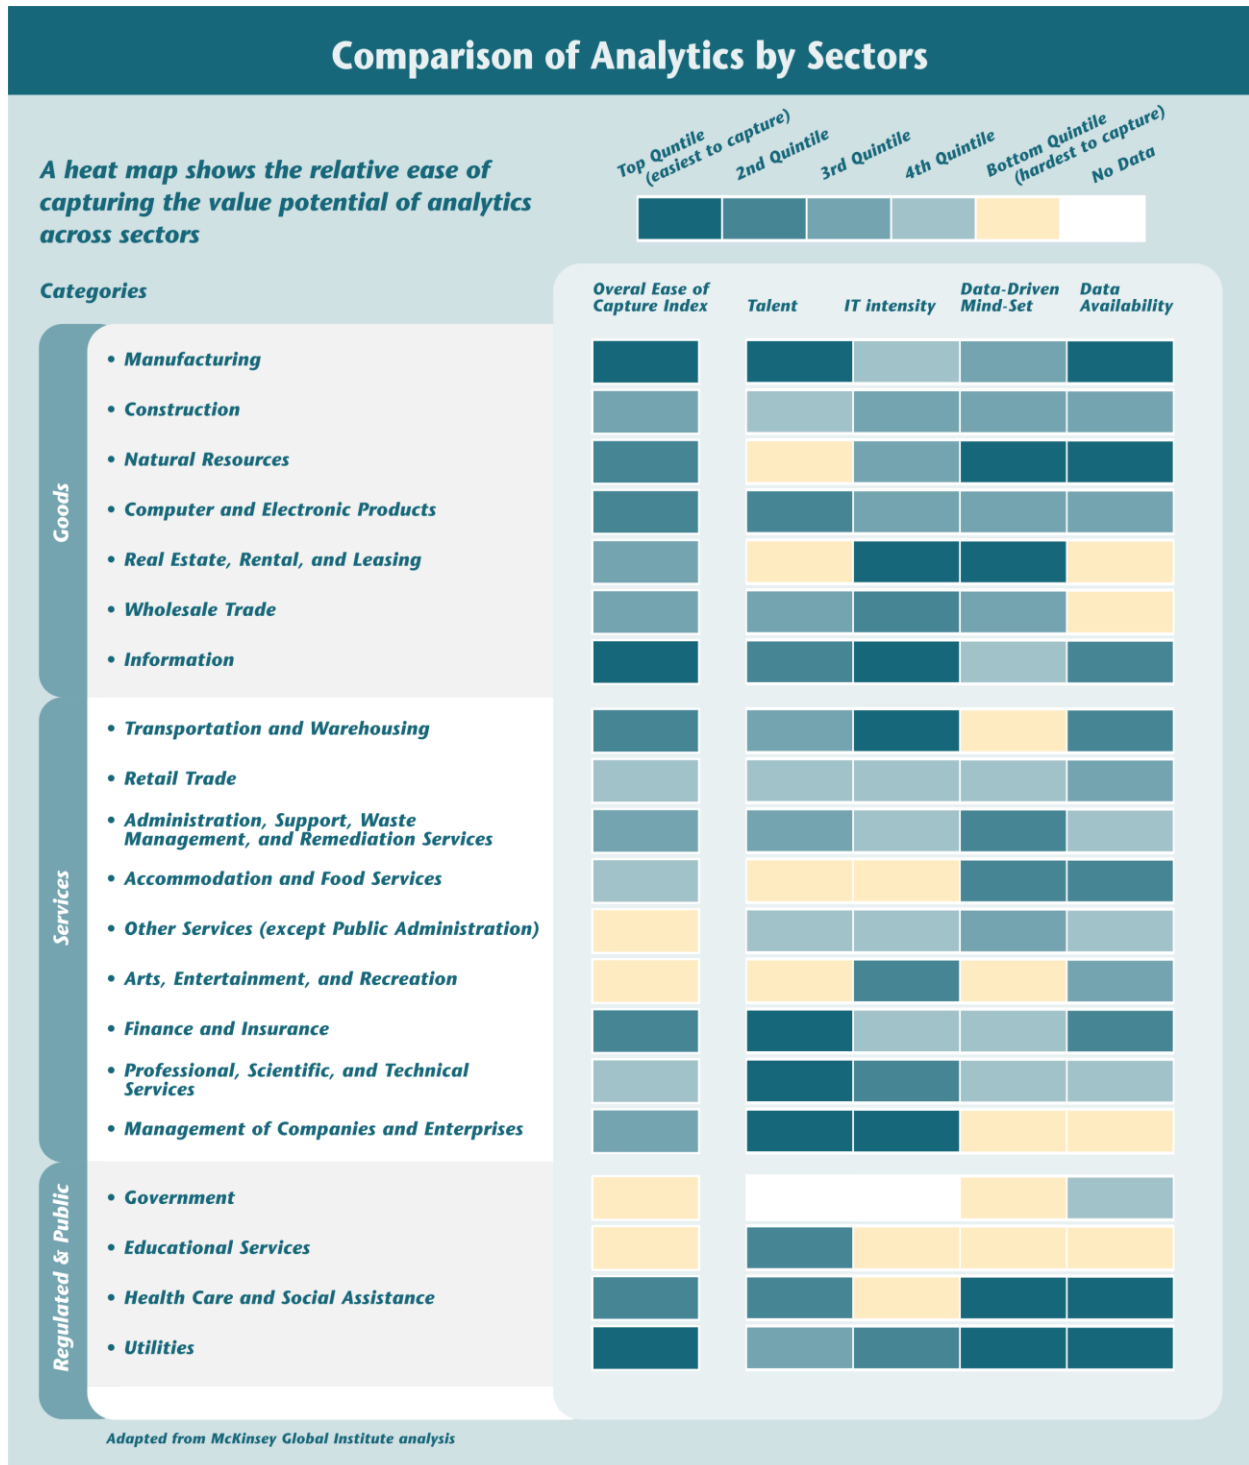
Comparison of Analytics by Sectors

A heat map shows the relative ease of capturing the value potential of analytics across sectors

Top Quintile (easiest to capture)
2nd Quintile
3rd Quintile
4th Quintile
Bottom Quintile (hardest to capture)
No Data

Categories

Overal Ease of Capture Index
Talent
IT intensity
Data-Driven Mind-Set
Data Availability

Goods
• Manufacturing
• Construction
• Natural Resources
• Computer and Electronic Products
• Real Estate, Rental, and Leasing
• Wholesale Trade
• Information

Services
• Transportation and Warehousing
• Retail Trade
• Administration, Support, Waste Management, and Remediation Services
• Accommodation and Food Services
• Other Services (except Public Administration)
• Arts, Entertainment, and Recreation
• Finance and Insurance
• Professional, Scientific, and Technical Services
• Management of Companies and Enterprises

Regulated & Public
• Government
• Educational Services
• Health Care and Social Assistance
• Utilities

Adapted from McKinsey Global Institute analysis